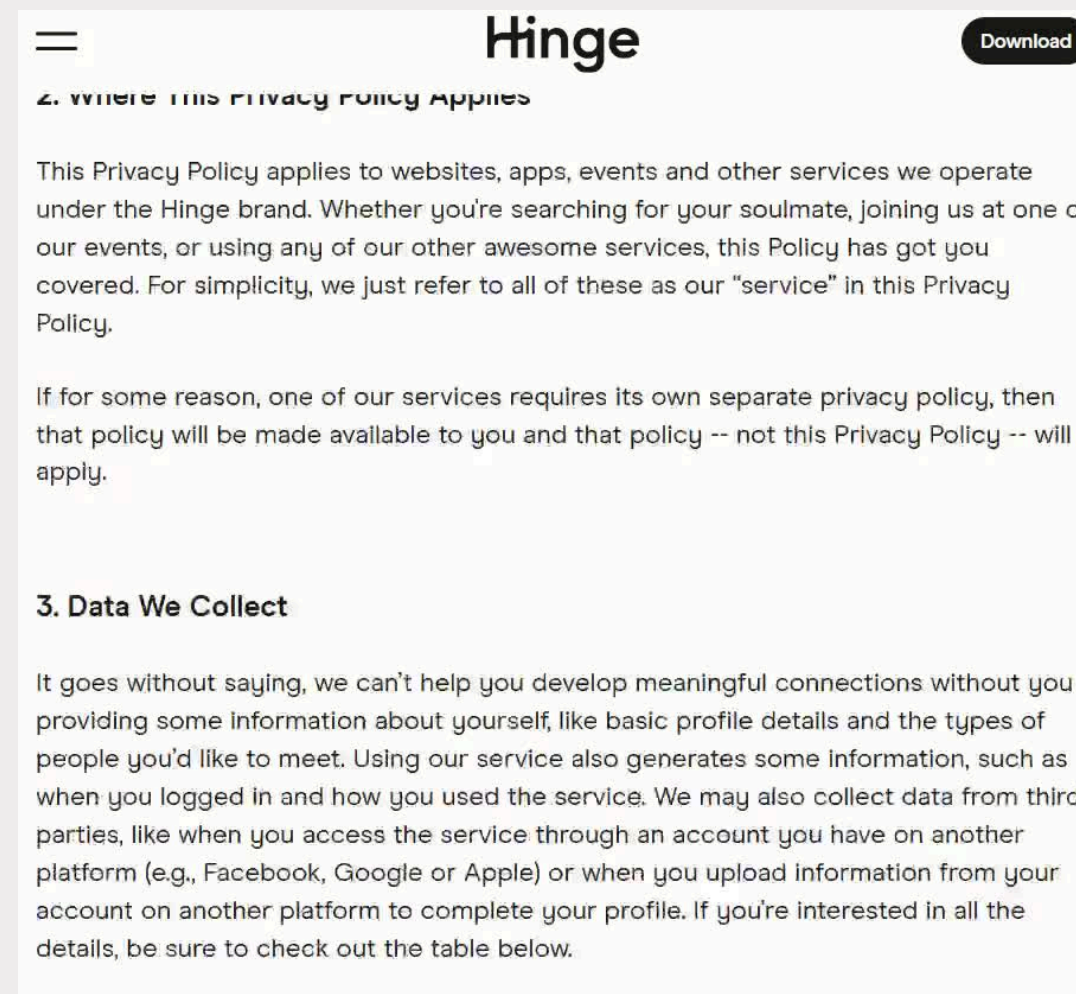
Hinge

Download

2. Where This Privacy Policy Applies

This Privacy Policy applies to websites, apps, events and other services we operate under the Hinge brand. Whether you're searching for your soulmate, joining us at one o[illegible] our events, or using any of our other awesome services, this Policy has got you covered. For simplicity, we just refer to all of these as our "service" in this Privacy Policy.

If for some reason, one of our services requires its own separate privacy policy, then that policy will be made available to you and that policy -- not this Privacy Policy -- will apply.

3. Data We Collect

It goes without saying, we can't help you develop meaningful connections without you providing some information about yourself, like basic profile details and the types of people you'd like to meet. Using our service also generates some information, such as when you logged in and how you used the service. We may also collect data from thir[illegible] parties, like when you access the service through an account you have on another platform (e.g., Facebook, Google or Apple) or when you upload information from your account on another platform to complete your profile. If you're interested in all the details, be sure to check out the table below.